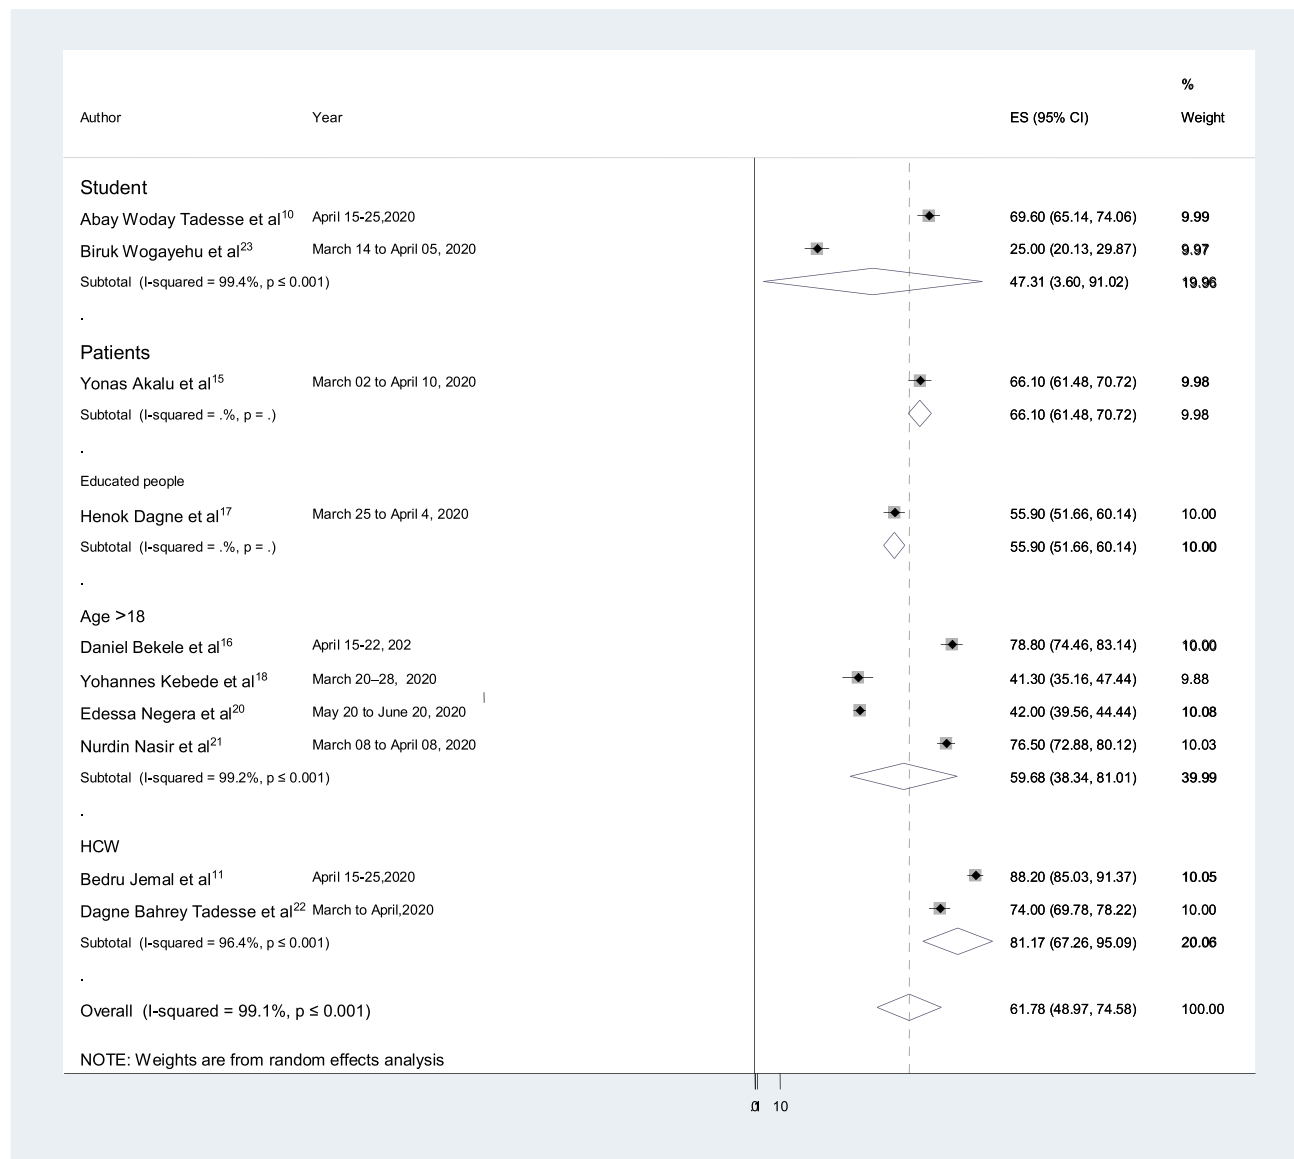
| Author | Year | ES (95% CI) | % Weight |
|---|---|---|---|
| Student | | | |
| Abay Woday Tadesse et al$^{10}$ | April 15-25,2020 | 69.60 (65.14, 74.06) | 9.99 |
| Biruk Wogayehu et al$^{23}$ | March 14 to April 05, 2020 | 25.00 (20.13, 29.87) | 9.97 |
| Subtotal (I-squared = 99.4%, p ≤ 0.001) | | 47.31 (3.60, 91.02) | 19.96 |
| . | | | |
| Patients | | | |
| Yonas Akalu et al$^{15}$ | March 02 to April 10, 2020 | 66.10 (61.48, 70.72) | 9.98 |
| Subtotal (I-squared = .%, p = .) | | 66.10 (61.48, 70.72) | 9.98 |
| . | | | |
| Educated people | | | |
| Henok Dagne et al$^{17}$ | March 25 to April 4, 2020 | 55.90 (51.66, 60.14) | 10.00 |
| Subtotal (I-squared = .%, p = .) | | 55.90 (51.66, 60.14) | 10.00 |
| . | | | |
| Age >18 | | | |
| Daniel Bekele et al$^{16}$ | April 15-22, 202 | 78.80 (74.46, 83.14) | 10.00 |
| Yohannes Kebede et al$^{18}$ | March 20–28, 2020 | 41.30 (35.16, 47.44) | 9.88 |
| Edessa Negera et al$^{20}$ | May 20 to June 20, 2020 | 42.00 (39.56, 44.44) | 10.08 |
| Nurdin Nasir et al$^{21}$ | March 08 to April 08, 2020 | 76.50 (72.88, 80.12) | 10.03 |
| Subtotal (I-squared = 99.2%, p ≤ 0.001) | | 59.68 (38.34, 81.01) | 39.99 |
| . | | | |
| HCW | | | |
| Bedru Jemal et al$^{11}$ | April 15-25,2020 | 88.20 (85.03, 91.37) | 10.05 |
| Dagne Bahrey Tadesse et al$^{22}$ | March to April,2020 | 74.00 (69.78, 78.22) | 10.00 |
| Subtotal (I-squared = 96.4%, p ≤ 0.001) | | 81.17 (67.26, 95.09) | 20.06 |
| . | | | |
| Overall (I-squared = 99.1%, p ≤ 0.001) | | 61.78 (48.97, 74.58) | 100.00 |

NOTE: Weights are from random effects analysis

0 1 10